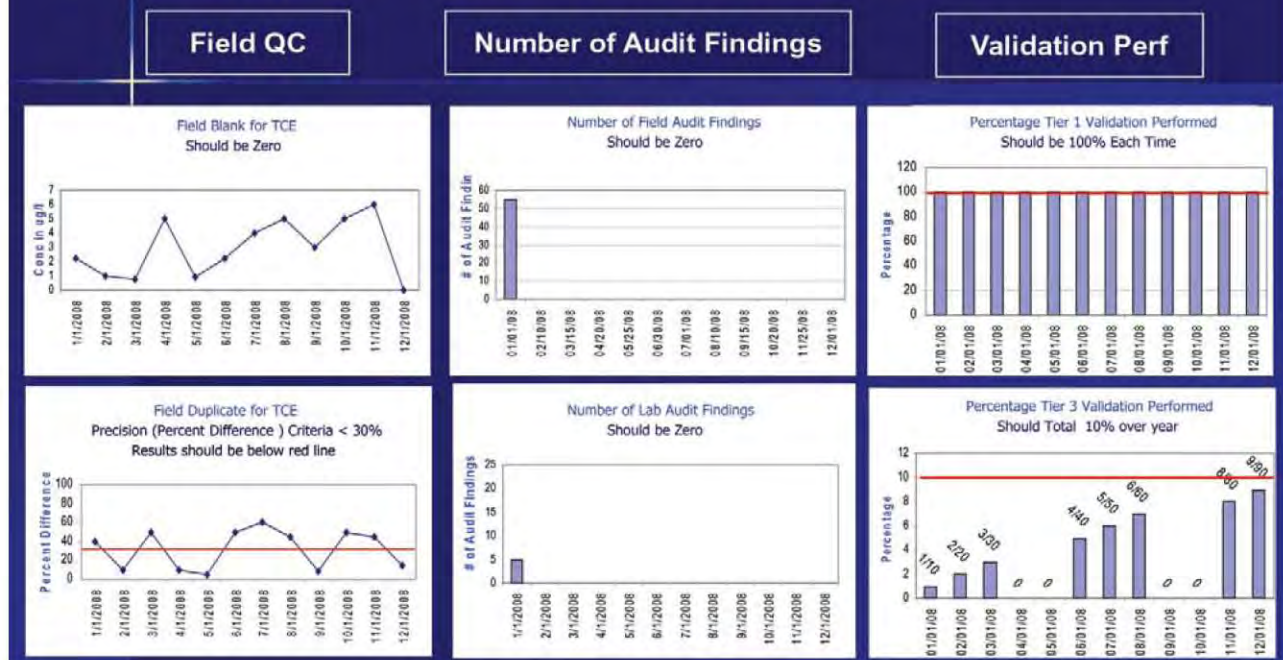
Field QC

Number of Audit Findings

Validation Perf

Field Blank for TCE
Should be Zero

Conc in ug/l

7
6
5
4
3
2
1
0

1/1/2008 2/1/2008 3/1/2008 4/1/2008 5/1/2008 6/1/2008 7/1/2008 8/1/2008 9/1/2008 10/1/2008 11/1/2008 12/1/2008

Number of Field Audit Findings
Should be Zero

# of Audit Findin

60
50
40
30
20
10
0

01/01/08 02/10/08 03/15/08 04/20/08 05/25/08 06/30/08 07/01/08 08/10/08 09/15/08 10/20/08 11/25/08 12/01/08

Percentage Tier 1 Validation Performed
Should be 100% Each Time

Percentage

120
100
80
60
40
20
0

01/01/08 02/01/08 03/01/08 04/01/08 05/01/08 06/01/08 07/01/08 08/01/08 09/01/08 10/01/08 11/01/08 12/01/08

Field Duplicate for TCE
Precision (Percent Difference ) Criteria < 30%
Results should be below red line

Percent Difference

100
80
60
40
20
0

1/1/2008 2/1/2008 3/1/2008 4/1/2008 5/1/2008 6/1/2008 7/1/2008 8/1/2008 9/1/2008 10/1/2008 11/1/2008 12/1/2008

Number of Lab Audit Findings
Should be Zero

# of Audit Findings

25
20
15
10
5
0

1/1/2008 2/1/2008 3/1/2008 4/1/2008 5/1/2008 6/1/2008 7/1/2008 8/1/2008 9/1/2008 10/1/2008 11/1/2008 12/1/2008

Percentage Tier 3 Validation Performed
Should Total 10% over year

Percentage

12
10
8
6
4
2
0

1/10 2/20 3/30 0 0 4/40 5/50 6/60 0 0 8/80 9/90

01/01/08 02/01/08 03/01/08 04/01/08 05/01/08 06/01/08 07/01/08 08/01/08 09/01/08 10/01/08 11/01/08 12/01/08